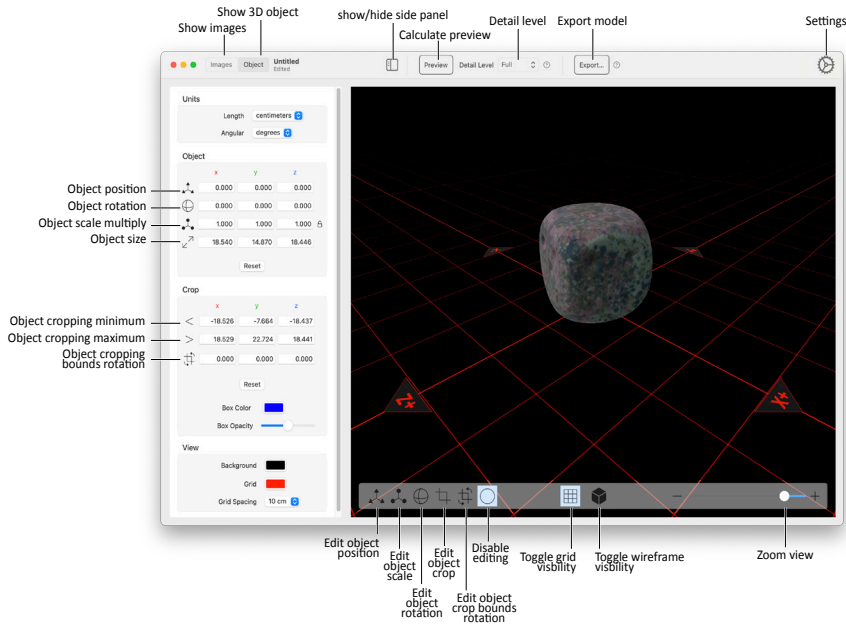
Show 3D object
Show images
show/hide side panel
Calculate preview
Detail level
Export model
Settings

Images Object Untitled Edited
Preview Detail Level Full
Export...

Units
Length centimeters
Angular degrees

Object
x y z
Object position 0.000 0.000 0.000
Object rotation 0.000 0.000 0.000
Object scale multiply 1.000 1.000 1.000
Object size 18.540 14.870 18.446
Reset

Crop
x y z
Object cropping minimum -18.526 -7.664 -18.437
Object cropping maximum 18.529 22.724 18.441
Object cropping bounds rotation 0.000 0.000 0.000
Reset
Box Color
Box Opacity

View
Background
Grid
Grid Spacing 10 cm

Edit object position
Edit object scale
Edit object rotation
Edit object crop
Edit object crop bounds rotation
Disable editing
Toggle grid visbility
Toggle wireframe visbility
Zoom view